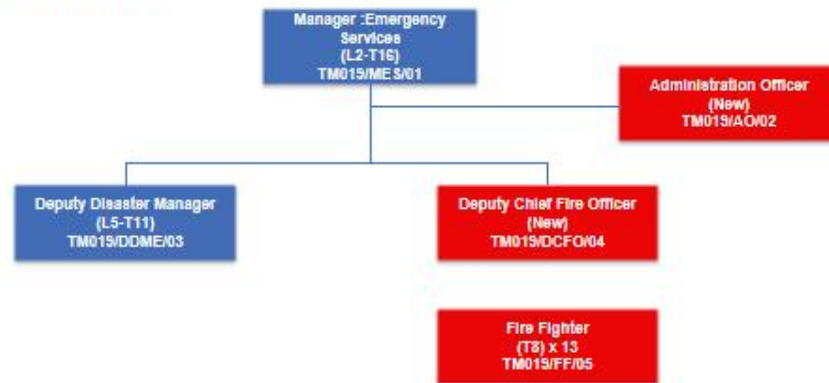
Manager :Emergency Services
(L2-T16)
TM015/MES/01

Administration Officer
(New)
TM015/AO/02

Deputy Disaster Manager
(L5-T11)
TM015/DDME/03

Deputy Chief Fire Officer
(New)
TM015/DCFO/04

Fire Fighter
(T8) x 13
TM015/FF/05